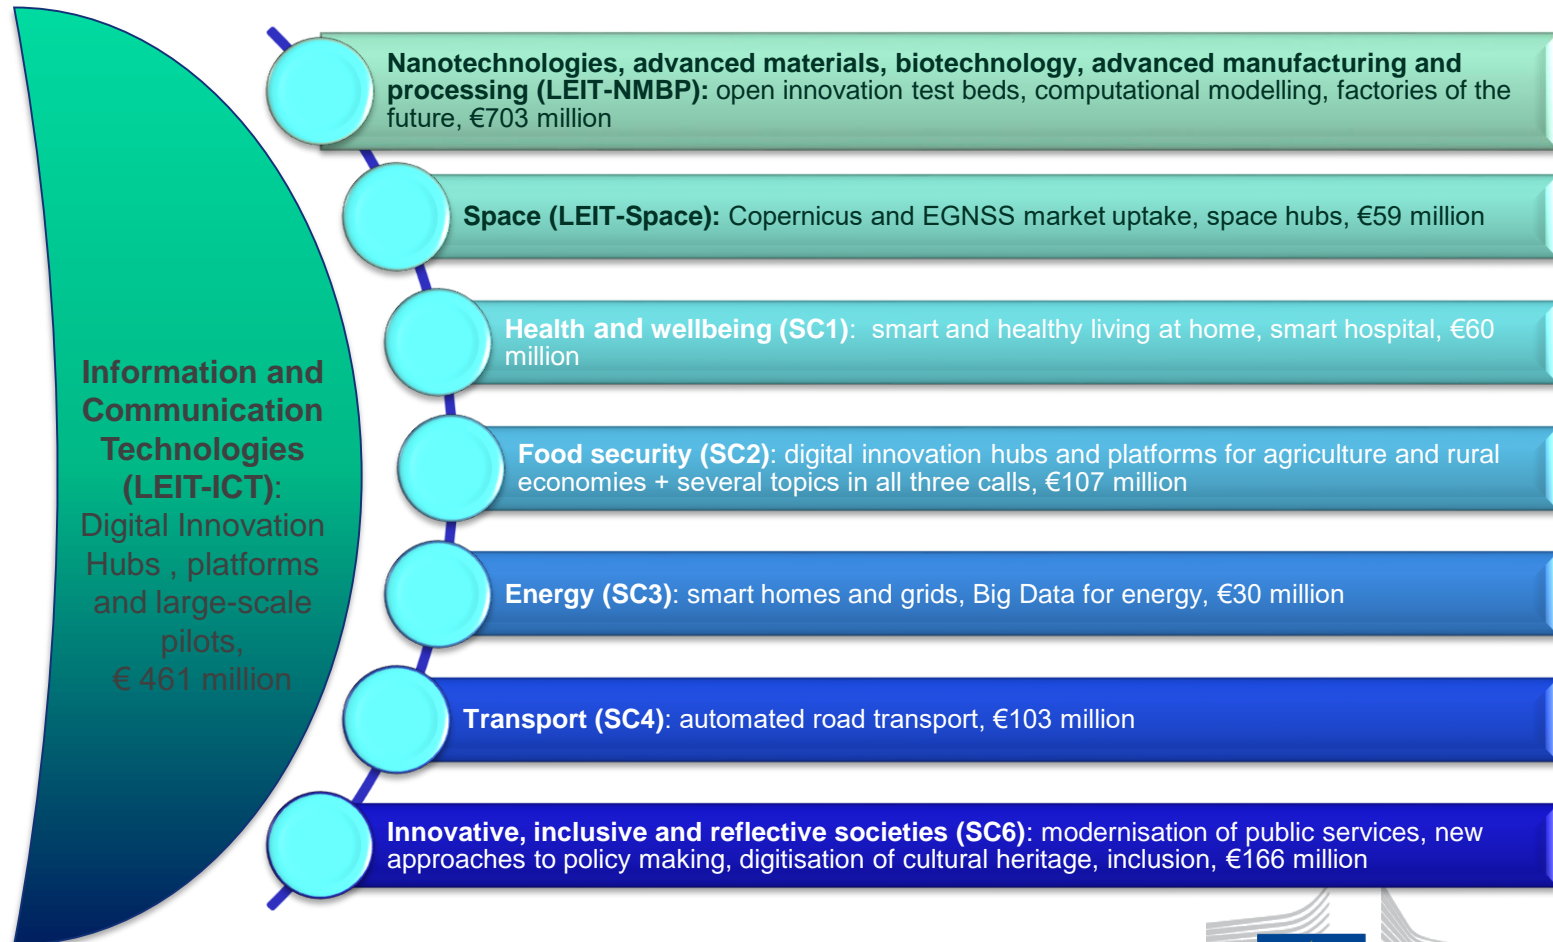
Information and Communication Technologies (LEIT-ICT): Digital Innovation Hubs , platforms and large-scale pilots, € 461 million

Nanotechnologies, advanced materials, biotechnology, advanced manufacturing and processing (LEIT-NMBP): open innovation test beds, computational modelling, factories of the future, €703 million

Space (LEIT-Space): Copernicus and EGNSS market uptake, space hubs, €59 million

Health and wellbeing (SC1): smart and healthy living at home, smart hospital, €60 million

Food security (SC2): digital innovation hubs and platforms for agriculture and rural economies + several topics in all three calls, €107 million

Energy (SC3): smart homes and grids, Big Data for energy, €30 million

Transport (SC4): automated road transport, €103 million

Innovative, inclusive and reflective societies (SC6): modernisation of public services, new approaches to policy making, digitisation of cultural heritage, inclusion, €166 million